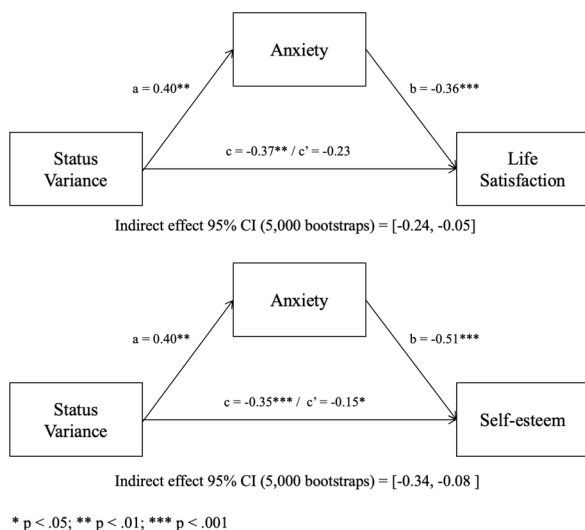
Anxiety

a = 0.40**

b = -0.36***

Status Variance

c = -0.37** / c’ = -0.23

Life Satisfaction

Indirect effect 95% CI (5,000 bootstraps) = [-0.24, -0.05]

Anxiety

a = 0.40**

b = -0.51***

Status Variance

c = -0.35*** / c’ = -0.15*

Self-esteem

Indirect effect 95% CI (5,000 bootstraps) = [-0.34, -0.08 ]

* p < .05; ** p < .01; *** p < .001